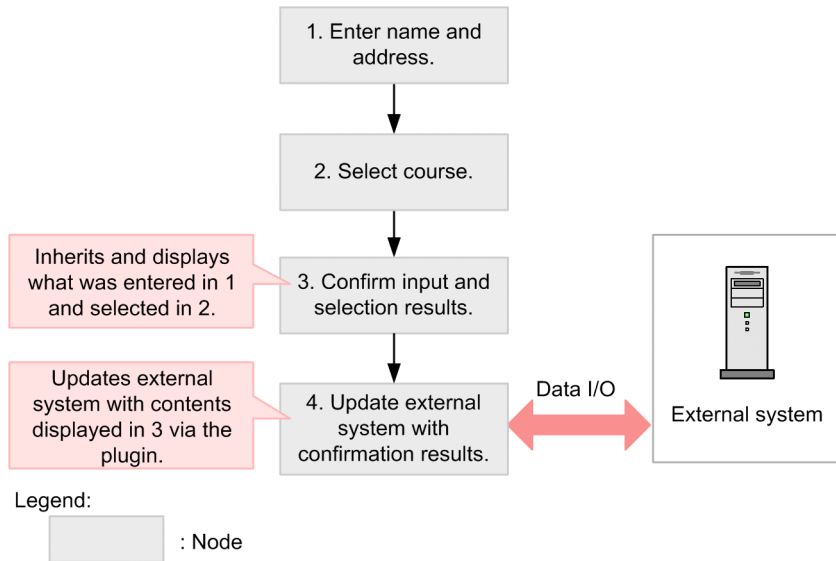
1. Enter name and address.

2. Select course.

Inherits and displays what was entered in 1 and selected in 2.

3. Confirm input and selection results.

Updates external system with contents displayed in 3 via the plugin.

4. Update external system with confirmation results.

Data I/O

External system

Legend:

: Node